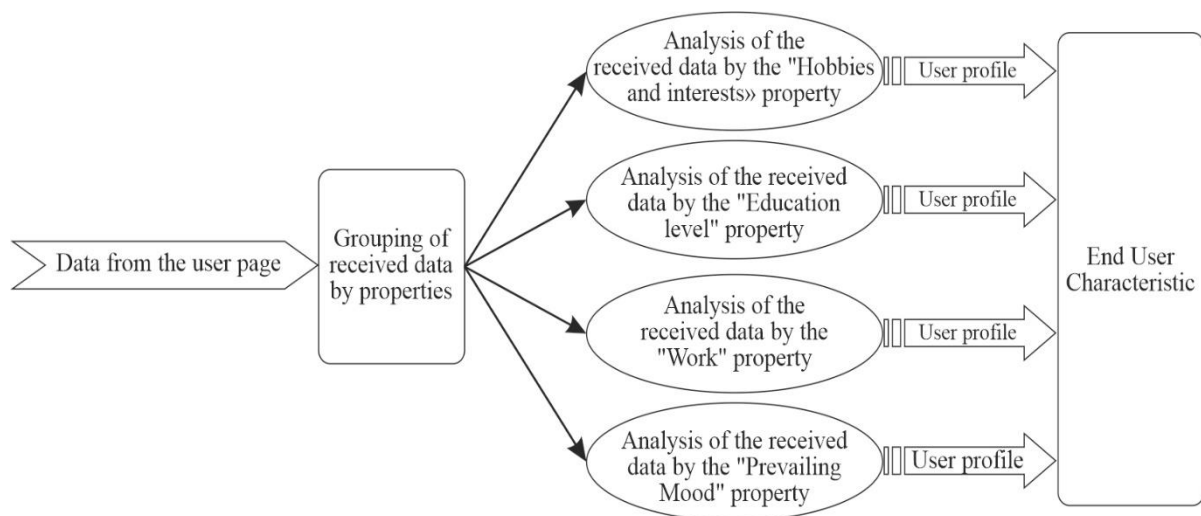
Data from the user page

Grouping of received data by properties

Analysis of the received data by the "Hobbies and interests» property

User profile

Analysis of the received data by the "Education level" property

User profile

Analysis of the received data by the "Work" property

User profile

Analysis of the received data by the "Prevailing Mood" property

User profile

End User Characteristic